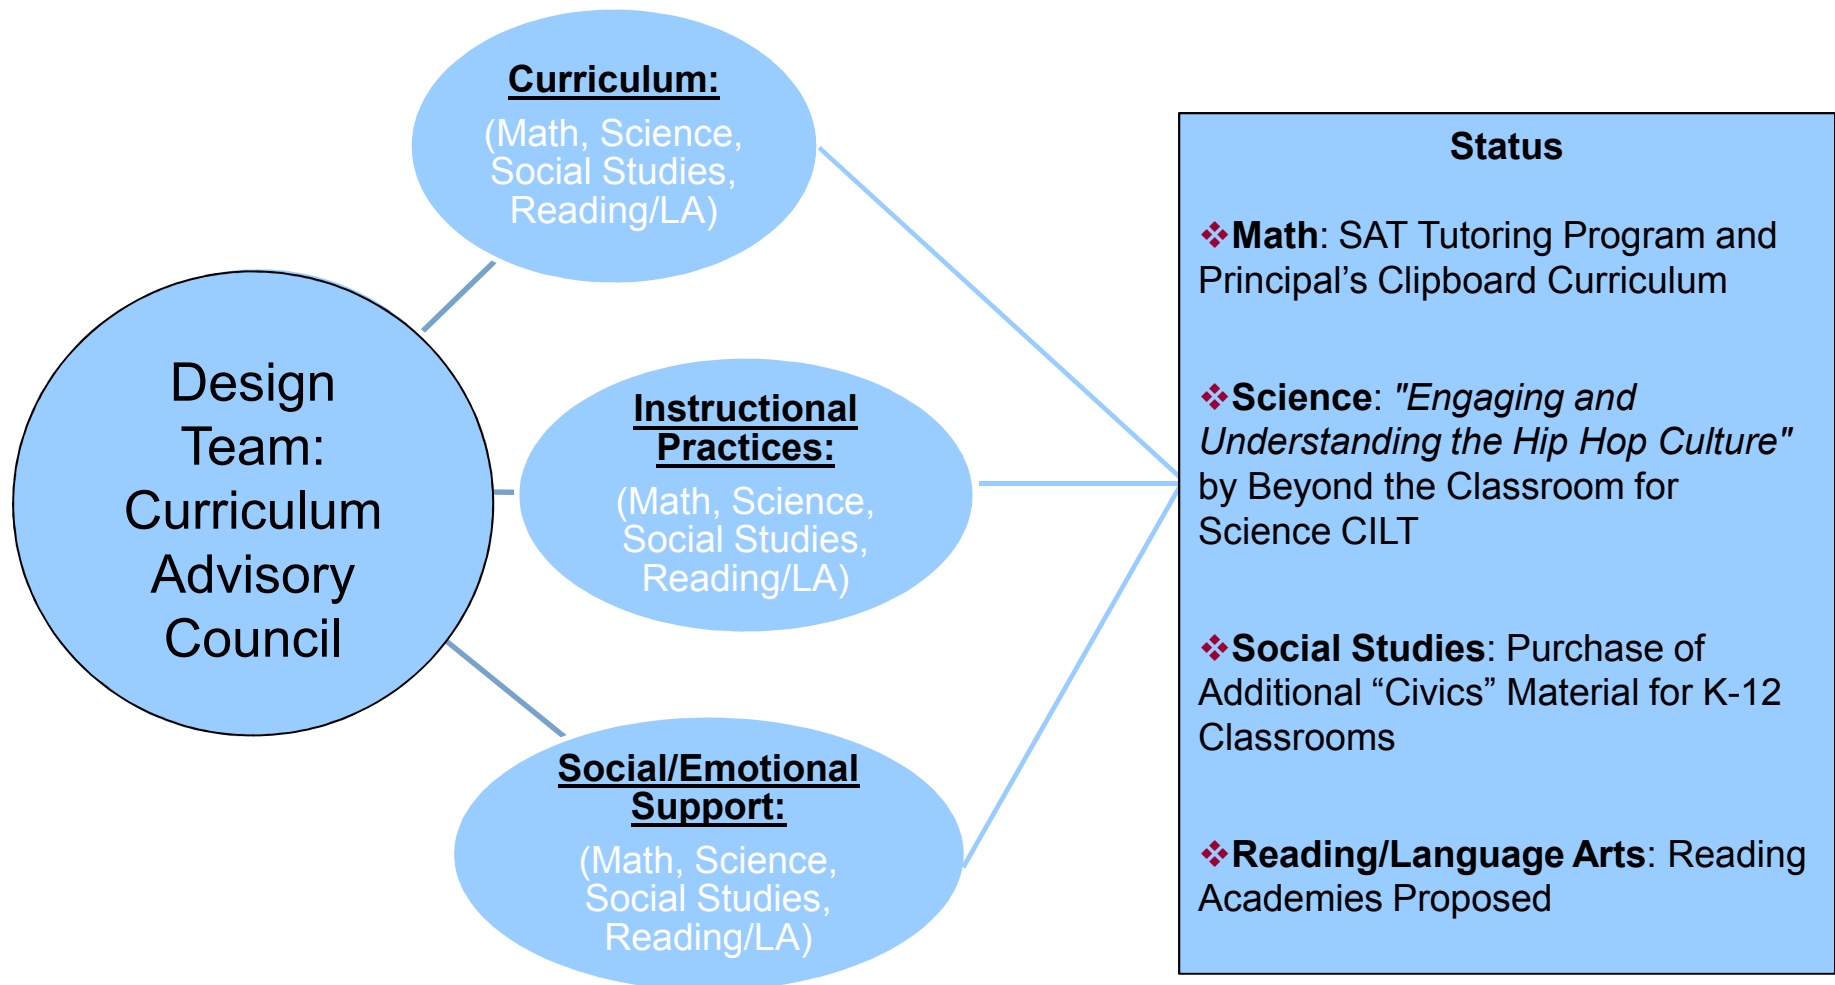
Design Team: Curriculum Advisory Council

Curriculum:
(Math, Science, Social Studies, Reading/LA)

Instructional Practices:
(Math, Science, Social Studies, Reading/LA)

Social/Emotional Support:
(Math, Science, Social Studies, Reading/LA)

Status

❖Math: SAT Tutoring Program and Principal’s Clipboard Curriculum

❖Science: "Engaging and Understanding the Hip Hop Culture" by Beyond the Classroom for Science CILT

❖Social Studies: Purchase of Additional “Civics” Material for K-12 Classrooms

❖Reading/Language Arts: Reading Academies Proposed